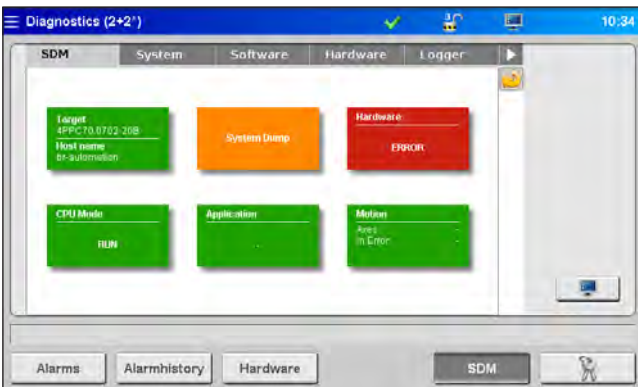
Diagnostics (2+2°)

10:34

SDM | System | Software | Hardware | Logger

Target
4PPC70.0702-20B
Host name
br-automation

System Dump

Hardware
ERROR

CPU Mode
RUN

Application
..

Motion
Axes -
In Error -

Alarms | Alarmhistory | Hardware | SDM